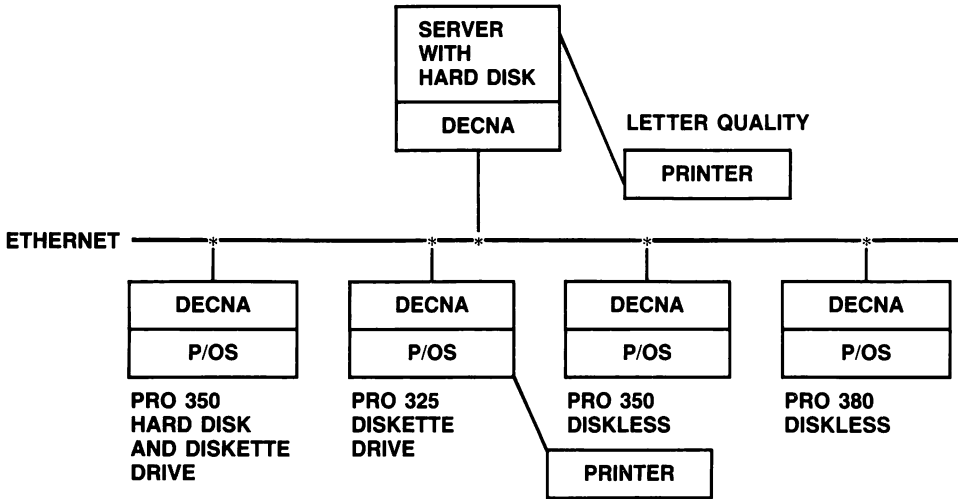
SERVER WITH HARD DISK

DECNA

LETTER QUALITY

PRINTER

ETHERNET

DECNA

P/OS

PRO 350 HARD DISK AND DISKETTE DRIVE

DECNA

P/OS

PRO 325 DISKETTE DRIVE

PRINTER

DECNA

P/OS

PRO 350 DISKLESS

DECNA

P/OS

PRO 380 DISKLESS